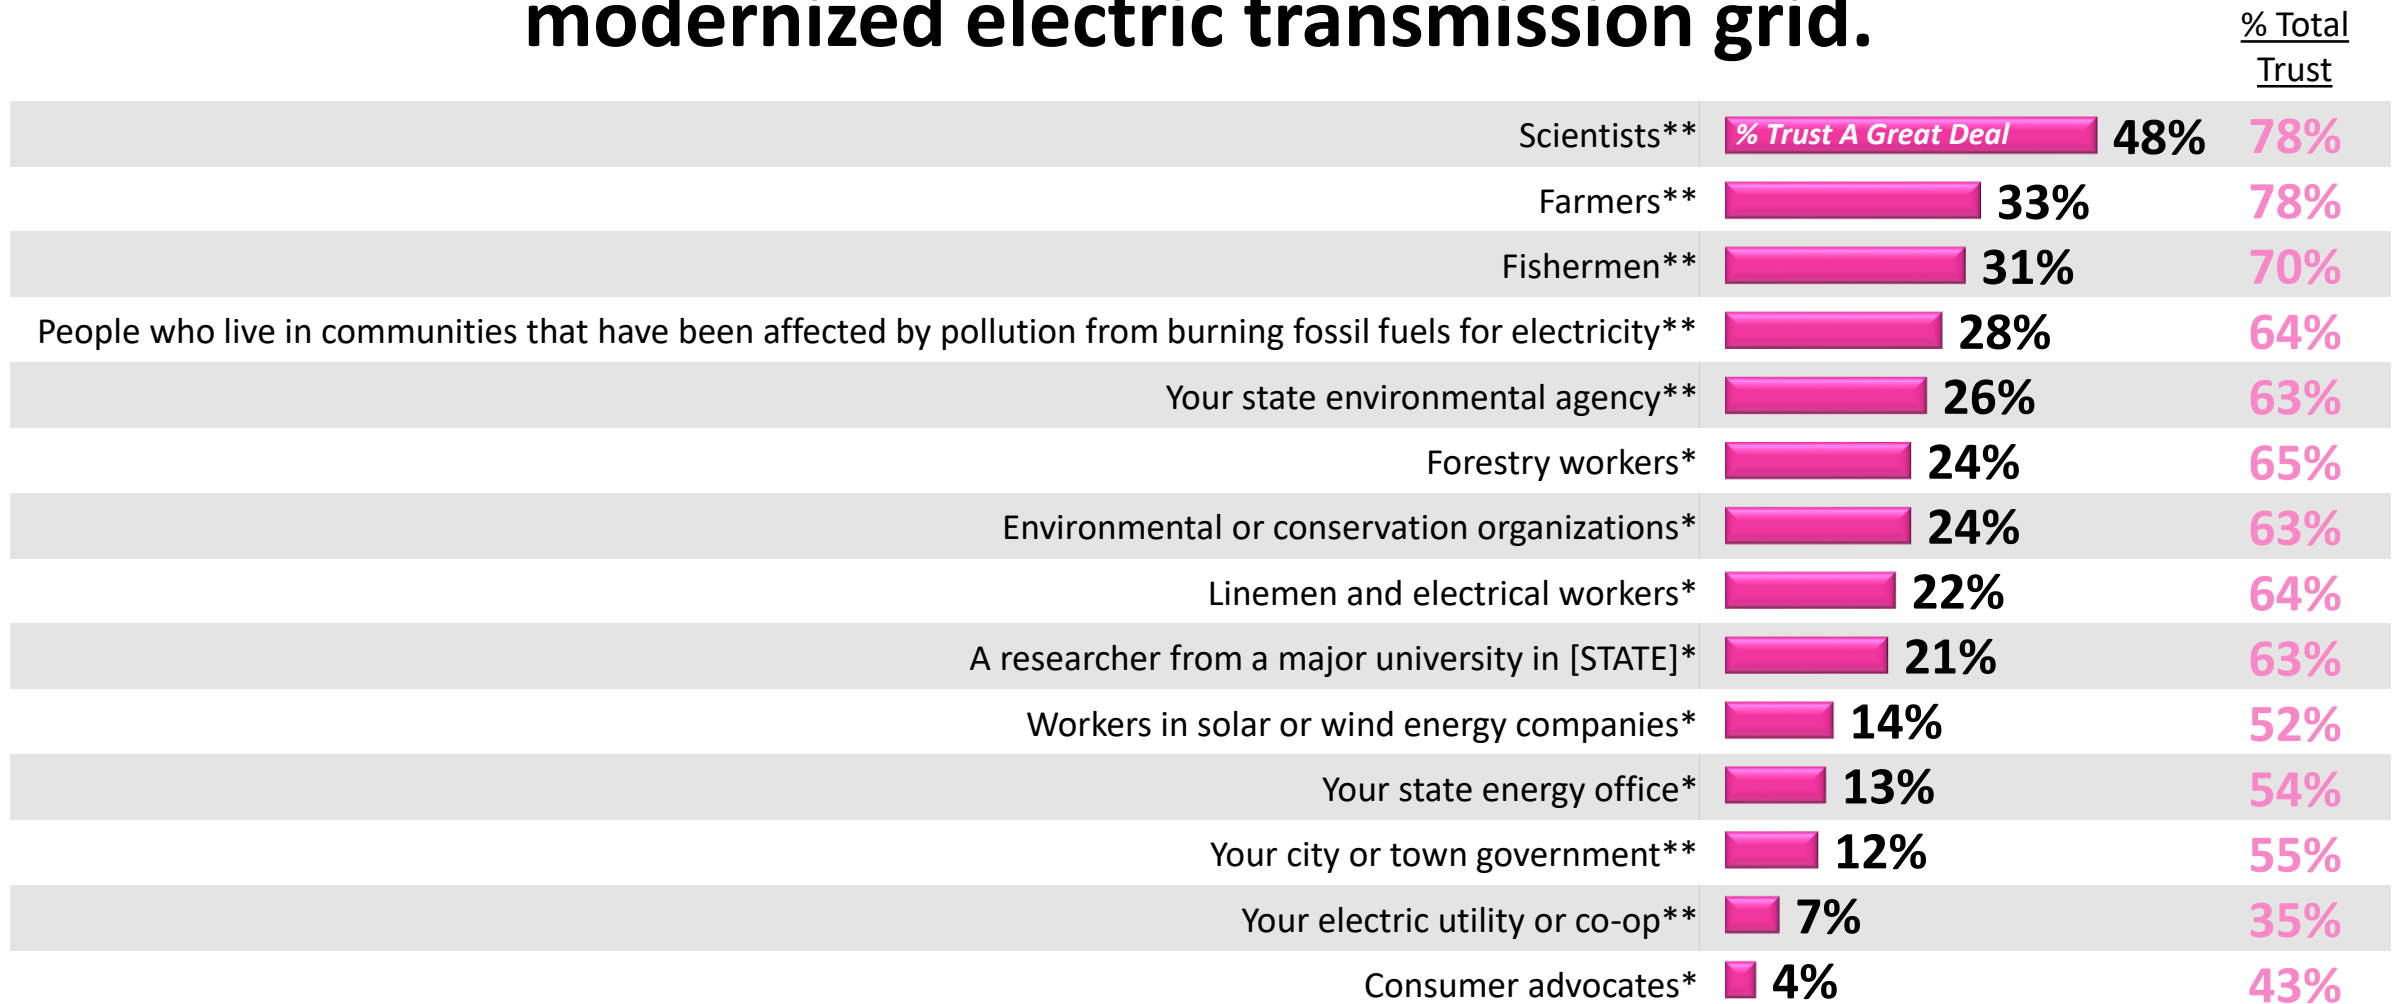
modernized electric transmission grid.

% Total Trust

| | | |
|---|---|---|
| Scientists** | % Trust A Great Deal 48% | 78% |
| Farmers** | 33% | 78% |
| Fishermen** | 31% | 70% |
| People who live in communities that have been affected by pollution from burning fossil fuels for electricity** | 28% | 64% |
| Your state environmental agency** | 26% | 63% |
| Forestry workers* | 24% | 65% |
| Environmental or conservation organizations* | 24% | 63% |
| Linemen and electrical workers* | 22% | 64% |
| A researcher from a major university in [STATE]* | 21% | 63% |
| Workers in solar or wind energy companies* | 14% | 52% |
| Your state energy office* | 13% | 54% |
| Your city or town government** | 12% | 55% |
| Your electric utility or co-op** | 7% | 35% |
| Consumer advocates* | 4% | 43% |